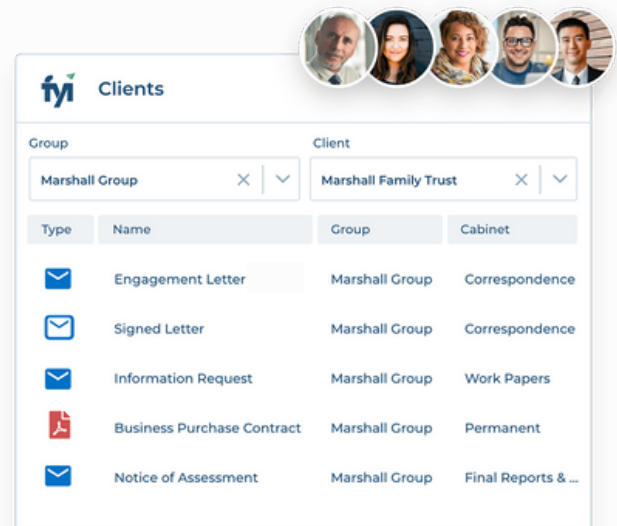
fyi Clients

Group
Marshall Group

Client
Marshall Family Trust

| Type | Name | Group | Cabinet |
|---|---|---|---|
| | Engagement Letter | Marshall Group | Correspondence |
| | Signed Letter | Marshall Group | Correspondence |
| | Information Request | Marshall Group | Work Papers |
| | Business Purchase Contract | Marshall Group | Permanent |
| | Notice of Assessment | Marshall Group | Final Reports & ... |